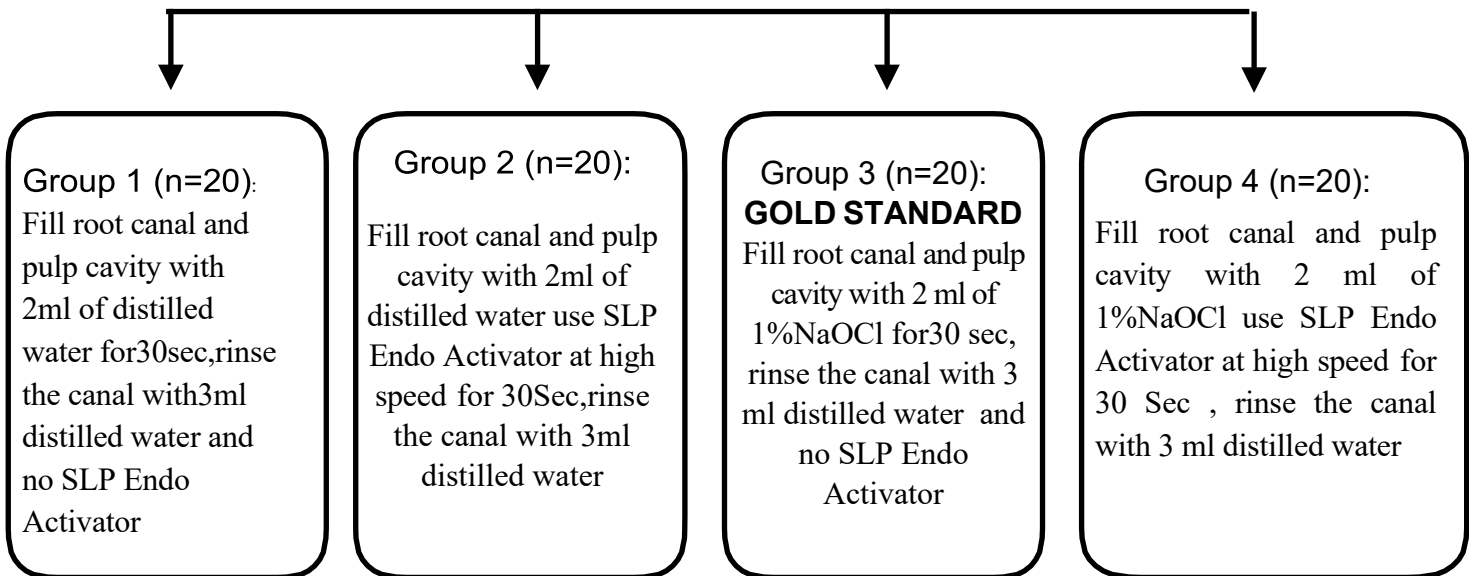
Group 1 (n=20): Fill root canal and pulp cavity with 2ml of distilled water for30sec,rinse the canal with3ml distilled water and no SLP Endo Activator

Group 2 (n=20): Fill root canal and pulp cavity with 2ml of distilled water use SLP Endo Activator at high speed for 30Sec,rinse the canal with 3ml distilled water

Group 3 (n=20): GOLD STANDARD Fill root canal and pulp cavity with 2 ml of 1%NaOCl for30 sec, rinse the canal with 3 ml distilled water and no SLP Endo Activator

Group 4 (n=20): Fill root canal and pulp cavity with 2 ml of 1%NaOCl use SLP Endo Activator at high speed for 30 Sec , rinse the canal with 3 ml distilled water